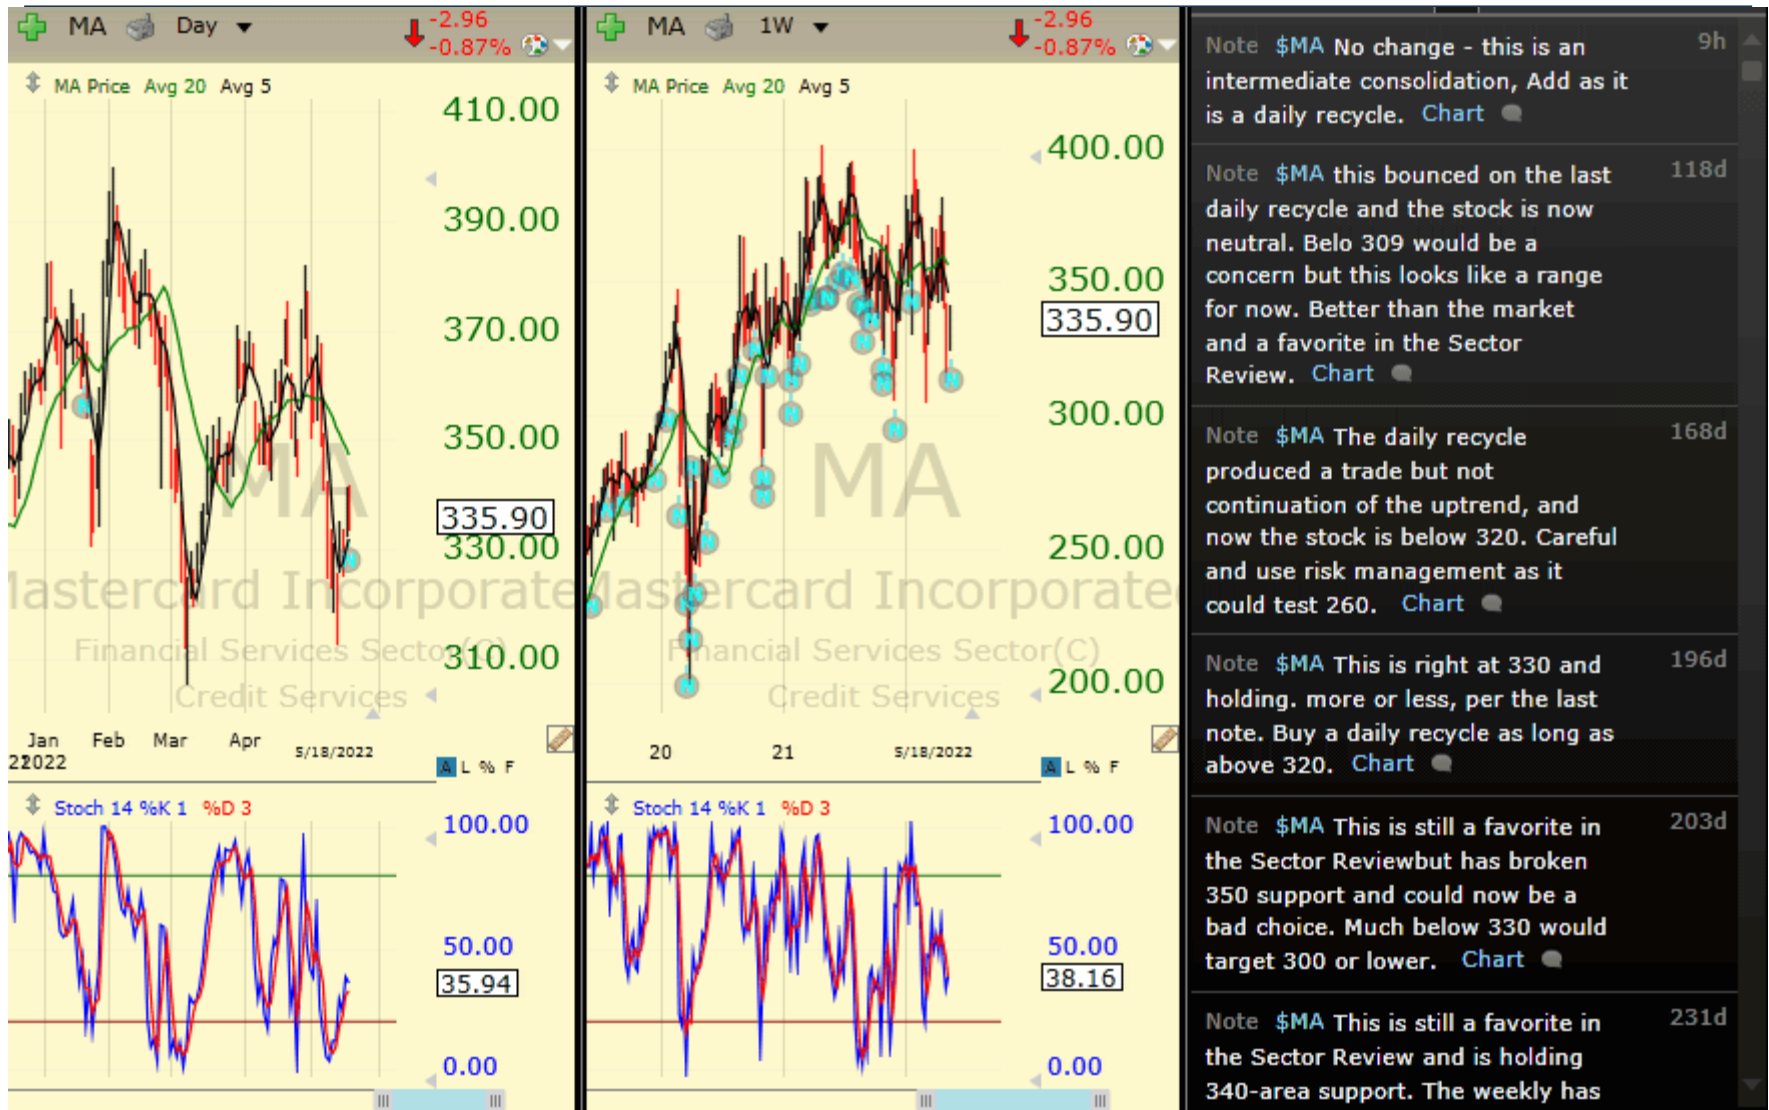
MA Day -2.96 -0.87%

MA Price Avg 20 Avg 5

410.00
390.00
370.00
350.00
335.90
330.00
310.00

MA
Mastercard Incorporated
Financial Services Sector(C)
Credit Services

Jan 2022 Feb Mar Apr 5/18/2022

A L % F

Stoch 14 %K 1 %D 3

100.00
50.00
35.94
0.00

MA 1W -2.96 -0.87%

MA Price Avg 20 Avg 5

400.00
350.00
335.90
300.00
250.00
200.00

MA
Mastercard Incorporated
Financial Services Sector(C)
Credit Services

20 21 5/18/2022

A L % F

Stoch 14 %K 1 %D 3

100.00
50.00
38.16
0.00

Note $MA No change - this is an intermediate consolidation, Add as it is a daily recycle. Chart 9h

Note $MA this bounced on the last daily recycle and the stock is now neutral. Belo 309 would be a concern but this looks like a range for now. Better than the market and a favorite in the Sector Review. Chart 118d

Note $MA The daily recycle produced a trade but not continuation of the uptrend, and now the stock is below 320. Careful and use risk management as it could test 260. Chart 168d

Note $MA This is right at 330 and holding. more or less, per the last note. Buy a daily recycle as long as above 320. Chart 196d

Note $MA This is still a favorite in the Sector Reviewbut has broken 350 support and could now be a bad choice. Much below 330 would target 300 or lower. Chart 203d

Note $MA This is still a favorite in the Sector Review and is holding 340-area support. The weekly has 231d